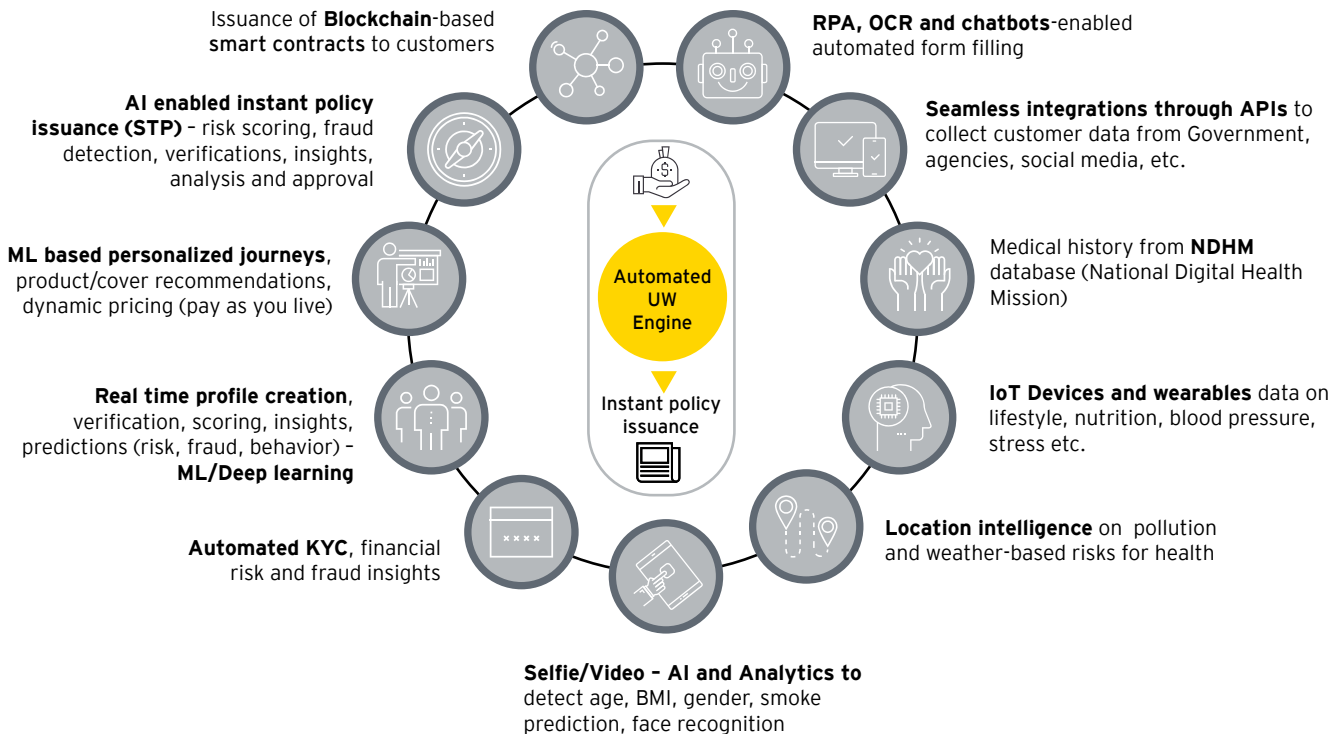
Issuance of Blockchain-based smart contracts to customers

RPA, OCR and chatbots-enabled automated form filling

Seamless integrations through APIs to collect customer data from Government, agencies, social media, etc.

Medical history from NDHM database (National Digital Health Mission)

IoT Devices and wearables data on lifestyle, nutrition, blood pressure, stress etc.

Location intelligence on pollution and weather-based risks for health

Selfie/Video – AI and Analytics to detect age, BMI, gender, smoke prediction, face recognition

Automated KYC, financial risk and fraud insights

Real time profile creation, verification, scoring, insights, predictions (risk, fraud, behavior) – ML/Deep learning

ML based personalized journeys, product/cover recommendations, dynamic pricing (pay as you live)

AI enabled instant policy issuance (STP) – risk scoring, fraud detection, verifications, insights, analysis and approval

$

Automated UW Engine

Instant policy issuance

****